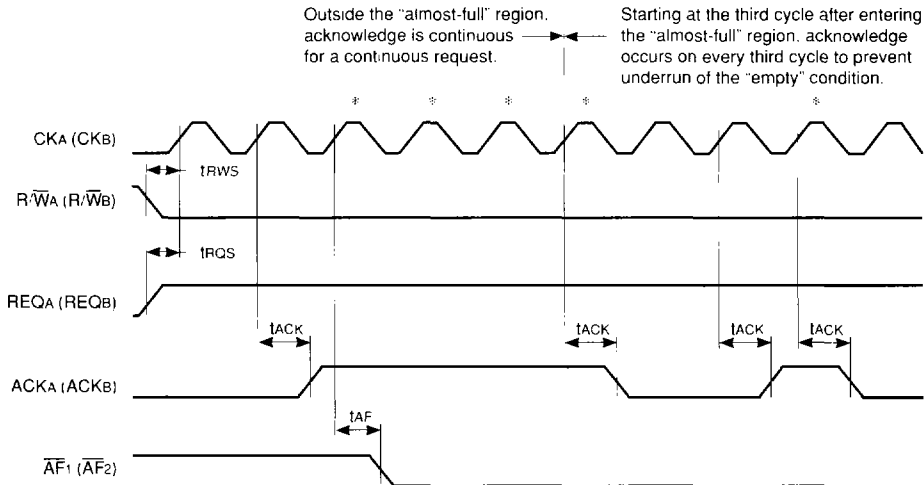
Outside the "almost-full" region, acknowledge is continuous for a continuous request.

Starting at the third cycle after entering the "almost-full" region, acknowledge occurs on every third cycle to prevent underrun of the "empty" condition.

*
*
*
*
*

CKA (CKB)

tRWS

R/$\overline{W}$A (R/$\overline{W}$B)

tRQS

REQA (REQB)

tACK
tACK
tACK
tACK

ACKA (ACKB)

tAF

$\overline{AF}$1 ($\overline{AF}$2)